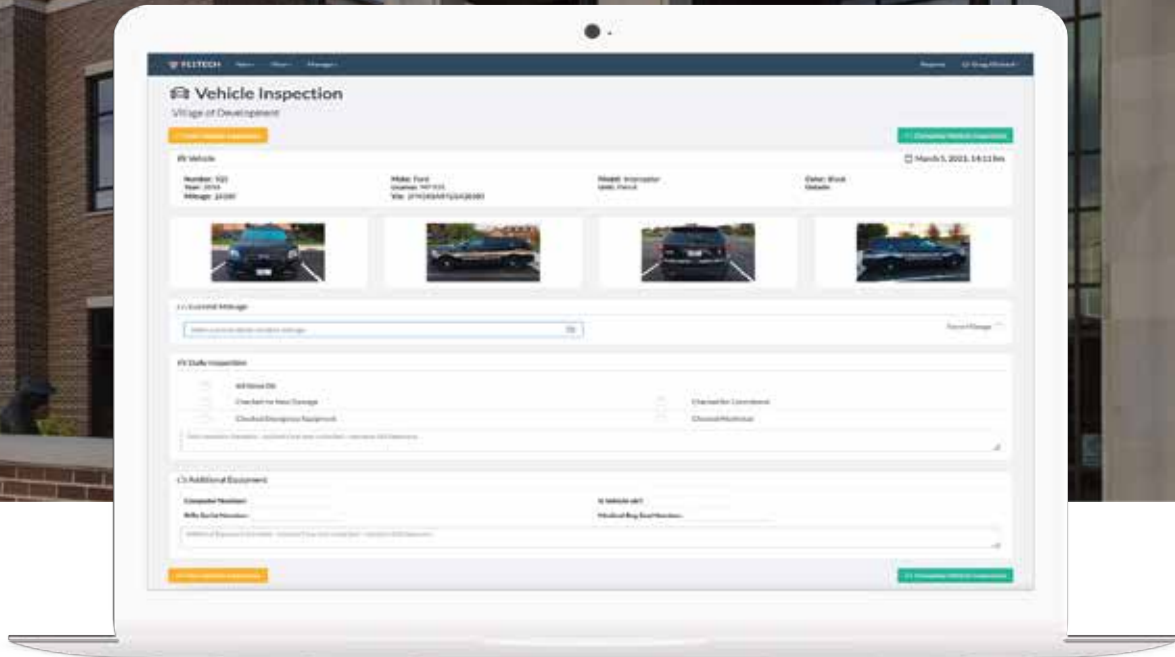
FLITECH

Vehicle Inspection

Village of Development

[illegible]

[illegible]

Vehicle

March 5, 2021, 14:11 hrs

Number: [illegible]
Year: 2016
Mileage: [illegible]

Make: Ford
License: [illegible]
Vin: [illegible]

Model: Interceptor
Unit: Patrol

Color: Black
Details:

Current Mileage

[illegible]

Daily Inspection

All Items OK

Checked for New Damage

Checked Emergency Equipment

Checked for Cleanliness

Checked Mechanical

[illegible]

Additional Equipment

Computer Number:

Rifle Serial Number:

In Vehicle ok?

Medical Bag Seal Number:

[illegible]

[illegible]

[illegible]